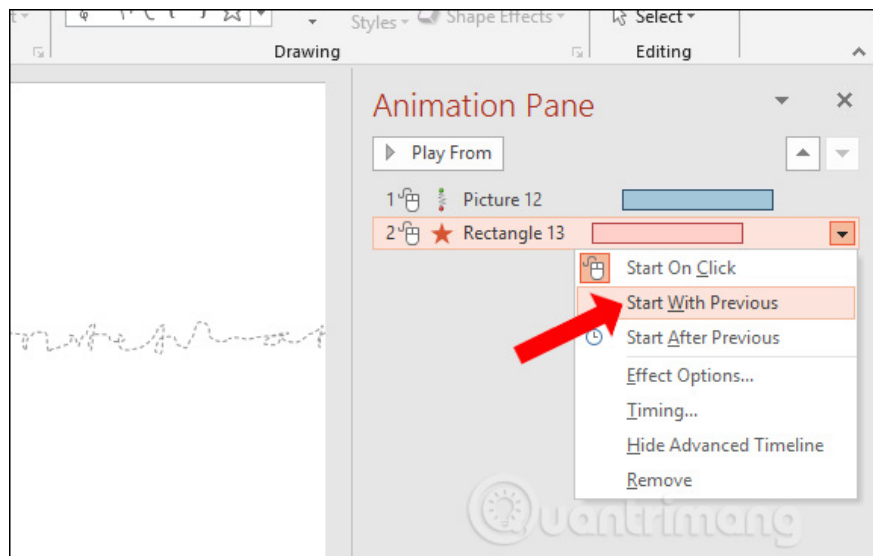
Styles Shape Effects Select

Drawing Editing

Animation Pane

Play From

1 Picture 12

2 Rectangle 13

Start On Click

Start With Previous

Start After Previous

Effect Options...

Timing...

Hide Advanced Timeline

Remove

Quantrimang